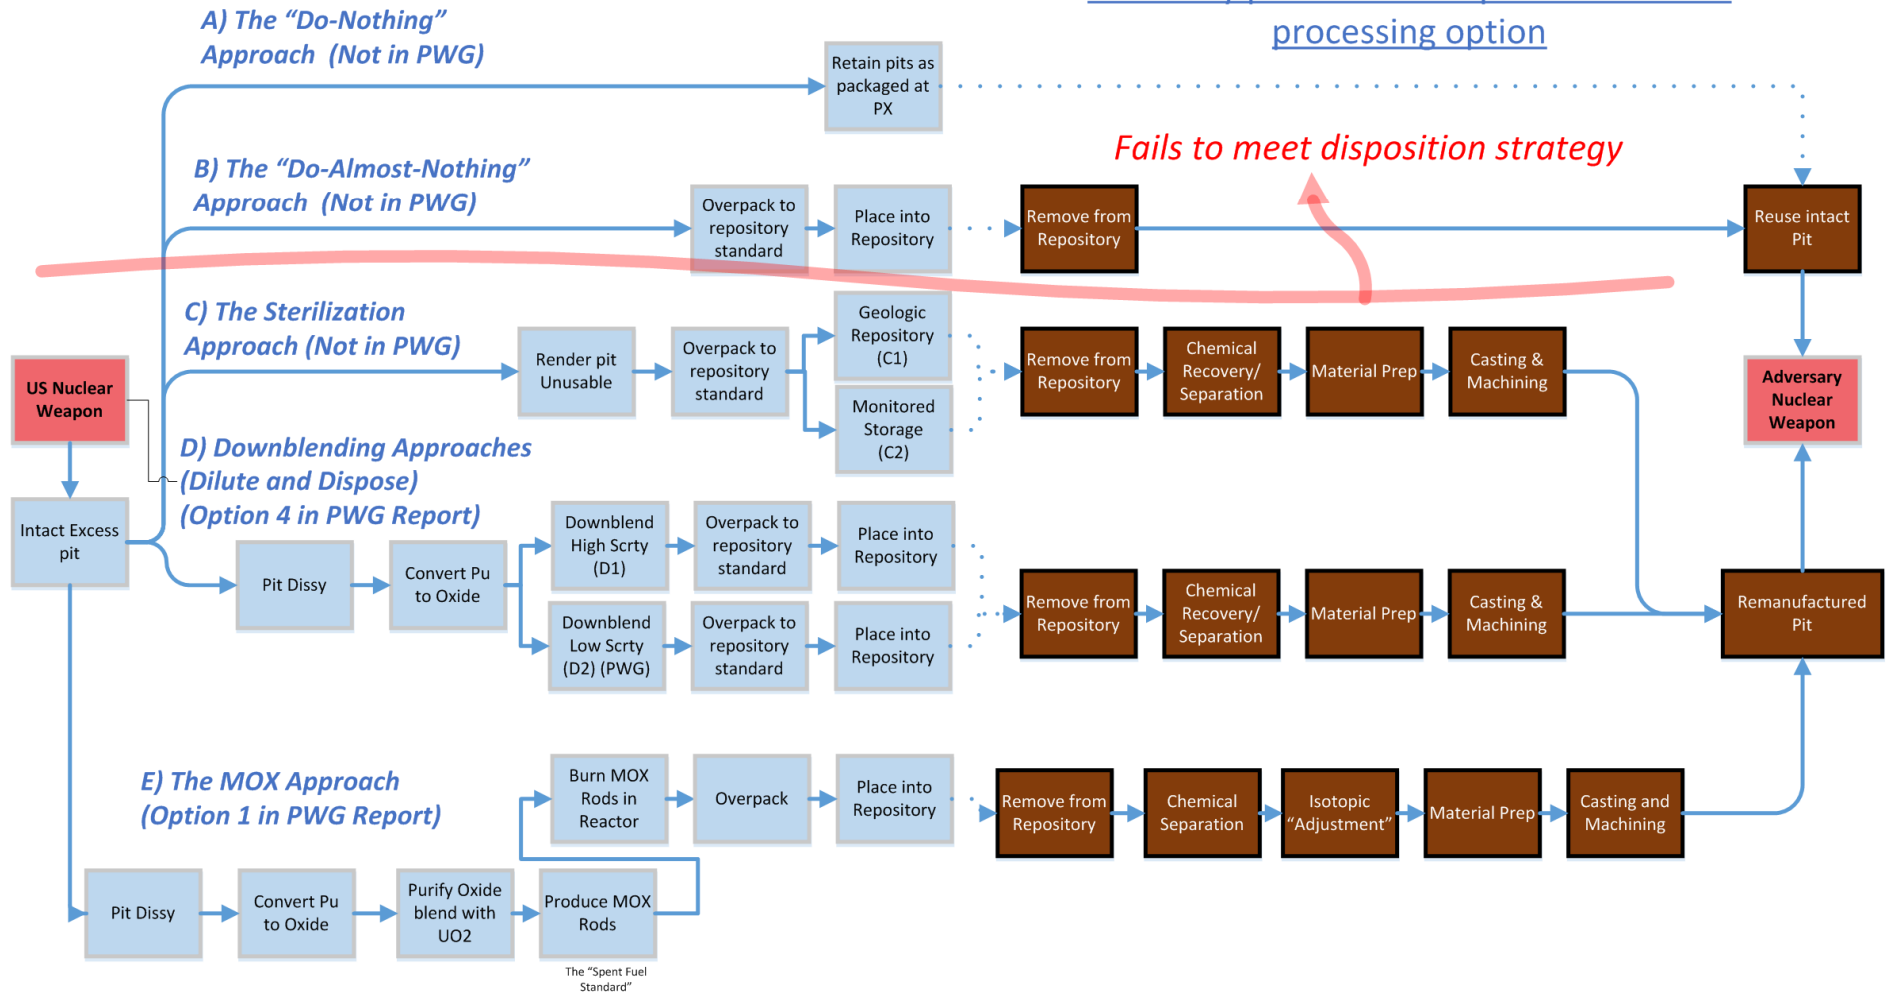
processing option

A) The "Do-Nothing" Approach (Not in PWG)

Retain pits as packaged at PX

Fails to meet disposition strategy

B) The "Do-Almost-Nothing" Approach (Not in PWG)

Overpack to repository standard

Place into Repository

Remove from Repository

Reuse intact Pit

C) The Sterilization Approach (Not in PWG)

Render pit Unusable

Overpack to repository standard

Geologic Repository (C1)

Monitored Storage (C2)

Remove from Repository

Chemical Recovery/ Separation

Material Prep

Casting & Machining

US Nuclear Weapon

Adversary Nuclear Weapon

D) Downblending Approaches (Dilute and Dispose) (Option 4 in PWG Report)

Intact Excess pit

Pit Dissy

Convert Pu to Oxide

Downblend High Scrty (D1)

Overpack to repository standard

Place into Repository

Downblend Low Scrty (D2) (PWG)

Overpack to repository standard

Place into Repository

Remove from Repository

Chemical Recovery/ Separation

Material Prep

Casting & Machining

Remanufactured Pit

E) The MOX Approach (Option 1 in PWG Report)

Burn MOX Rods in Reactor

Overpack

Place into Repository

Remove from Repository

Chemical Separation

Isotopic "Adjustment"

Material Prep

Casting and Machining

Pit Dissy

Convert Pu to Oxide

Purify Oxide blend with UO2

Produce MOX Rods

The "Spent Fuel Standard"